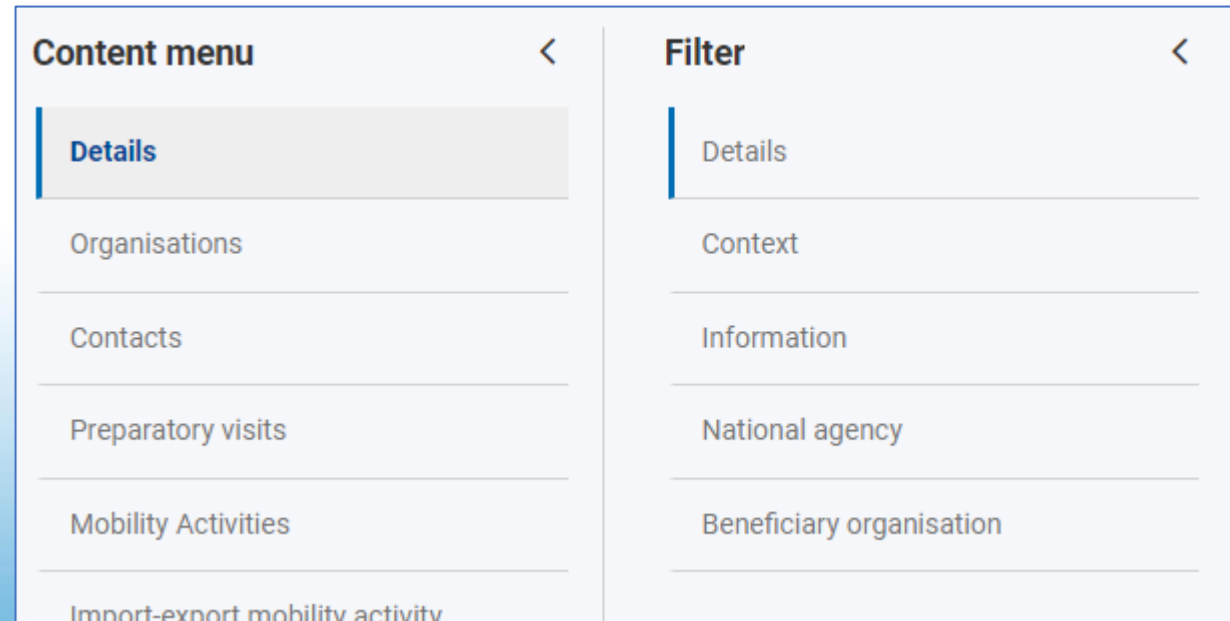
Content menu <

Details

Organisations

Contacts

Preparatory visits

Mobility Activities

Import-export mobility activity

Filter <

Details

Context

Information

National agency

Beneficiary organisation